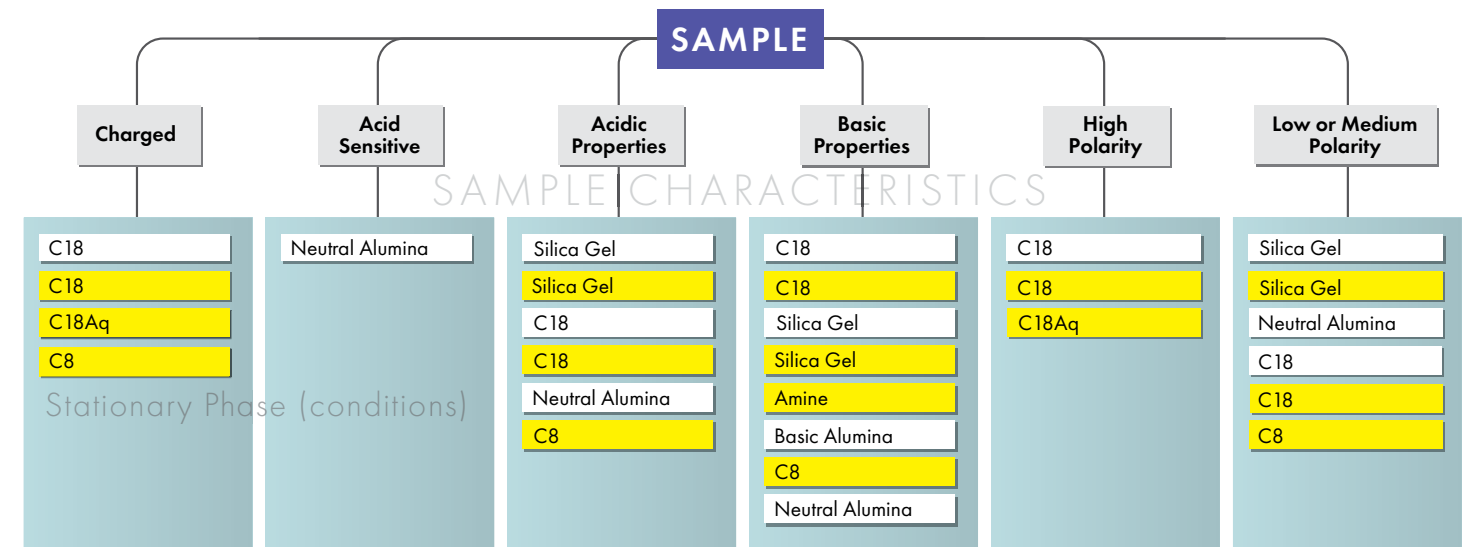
SAMPLE

SAMPLE CHARACTERISTICS

Charged

C18
C18
C18Aq
C8

Stationary Phase (conditions)

Acid Sensitive

Neutral Alumina

Acidic Properties

Silica Gel
Silica Gel
C18
C18
Neutral Alumina
C8

Basic Properties

C18
C18
Silica Gel
Silica Gel
Amine
Basic Alumina
C8
Neutral Alumina

High Polarity

C18
C18
C18Aq

Low or Medium Polarity

Silica Gel
Silica Gel
Neutral Alumina
C18
C18
C8